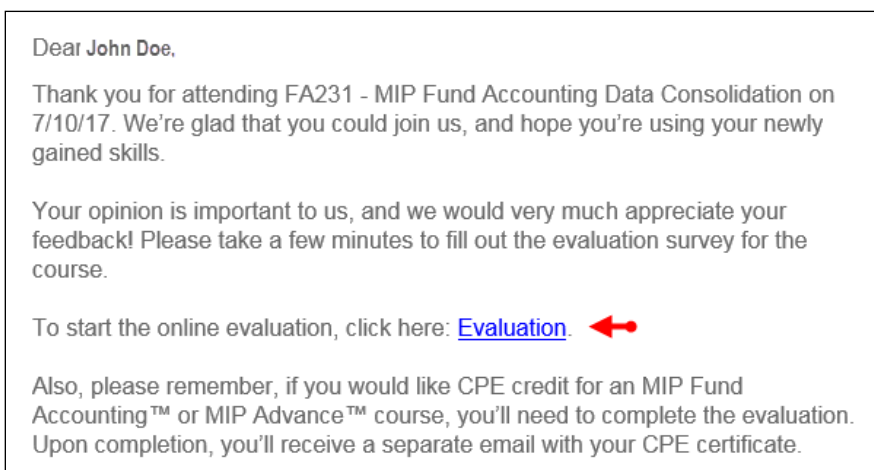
Dear John Doe,

Thank you for attending FA231 - MIP Fund Accounting Data Consolidation on 7/10/17. We're glad that you could join us, and hope you're using your newly gained skills.

Your opinion is important to us, and we would very much appreciate your feedback! Please take a few minutes to fill out the evaluation survey for the course.

To start the online evaluation, click here: Evaluation.

Also, please remember, if you would like CPE credit for an MIP Fund Accounting™ or MIP Advance™ course, you'll need to complete the evaluation. Upon completion, you'll receive a separate email with your CPE certificate.